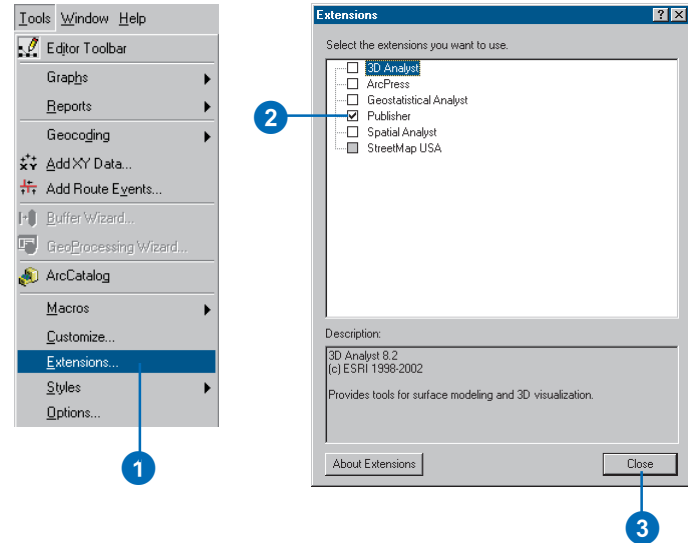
Tools Window Help

Editor Toolbar
Graphs
Reports
Geocoding
Add XY Data...
Add Route Events...
Buffer Wizard...
GeoProcessing Wizard...
ArcCatalog
Macros
Customize...
Extensions...
Styles
Options...

1

Extensions ? X

Select the extensions you want to use.

3D Analyst
ArcPress
Geostatistical Analyst
Publisher
Spatial Analyst
StreetMap USA

2

Description:

3D Analyst 8.2
(c) ESRI 1998-2002

Provides tools for surface modeling and 3D visualization.

About Extensions

Close

3